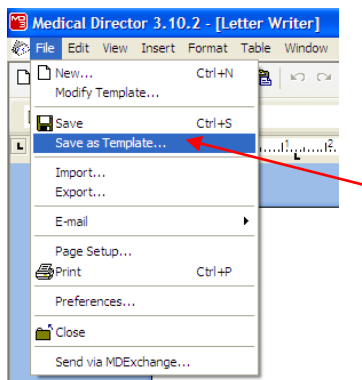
Medical Director 3.10.2 - [Letter Writer]

File Edit View Insert Format Table Window

New... Ctrl+N
Modify Template...
Save Ctrl+S
Save as Template...
Import...
Export...
E-mail
Page Setup...
Print Ctrl+P
Preferences...
Close
Send via MDExchange...